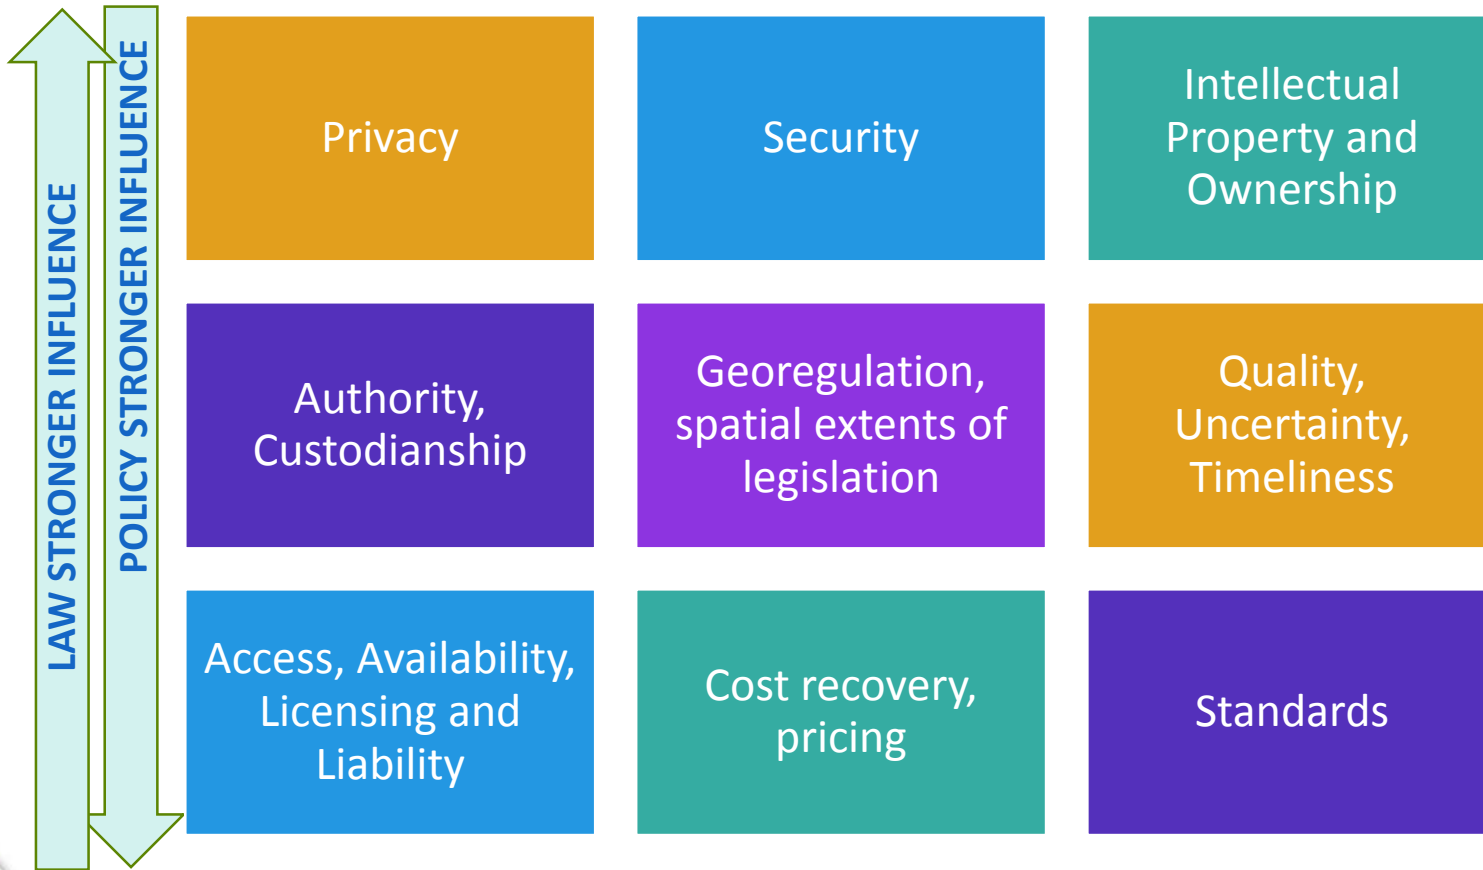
LAW STRONGER INFLUENCE

POLICY STRONGER INFLUENCE

| | | |
|---|---|---|
| Privacy | Security | Intellectual Property and Ownership |
| Authority, Custodianship | Georegulation, spatial extents of legislation | Quality, Uncertainty, Timeliness |
| Access, Availability, Licensing and Liability | Cost recovery, pricing | Standards |